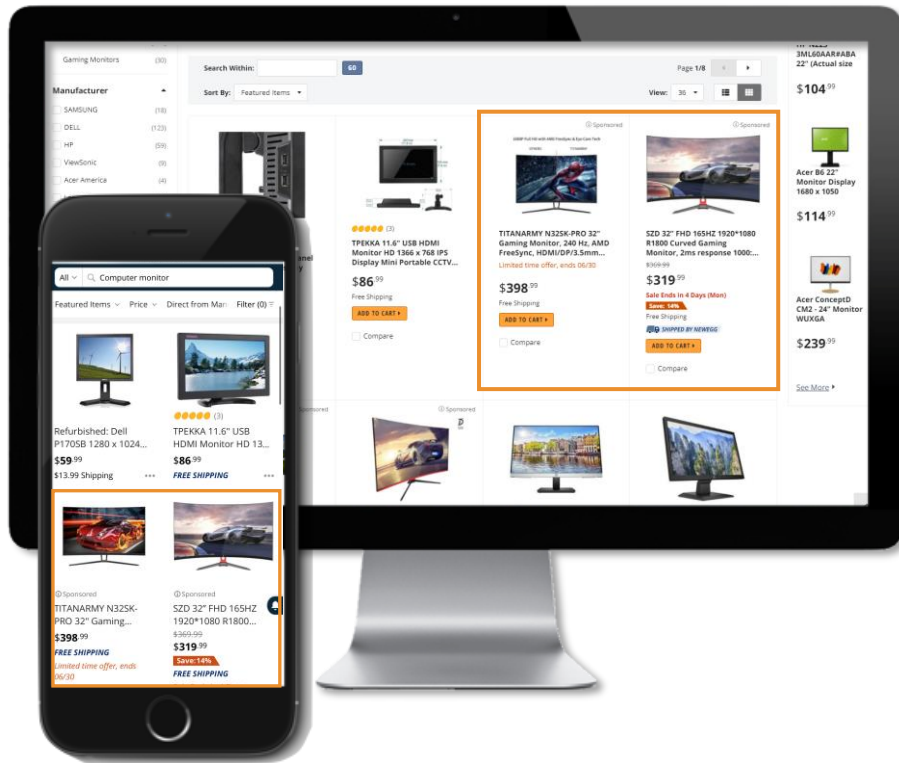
Gaming Monitors (30)

Manufacturer

SAMSUNG (18)
DELL (123)
HP (59)
ViewSonic (9)
Acer America (4)

Search Within: GO

Sort By: Featured Items

Page 1/8

View: 36

Sponsored

Sponsored

(3)

TPEKKA 11.6" USB HDMI Monitor HD 1366 x 768 IPS Display Mini Portable CCTV...

$86.99

Free Shipping

ADD TO CART ▸

Compare

TITANARMY N32SK-PRO 32" Gaming Monitor, 240 Hz, AMD FreeSync, HDMI/DP/3.5mm...

Limited time offer, ends 06/30

$398.99

Free Shipping

ADD TO CART ▸

Compare

SZD 32" FHD 165HZ 1920*1080 R1800 Curved Gaming Monitor, 2ms response 1000:...

$369.99

$319.99

Sale Ends in 4 Days (Mon)

Save: 14%

Free Shipping

SHIPPED BY NEWEGG

ADD TO CART ▸

Compare

3ML60AAR#ABA 22" (Actual size

$104.99

Acer B6 22" Monitor Display 1680 x 1050

$114.99

Acer ConceptD CM2 - 24" Monitor WUXGA

$239.99

See More ▸

Sponsored

Sponsored

All Computer monitor

Featured Items Price Direct from Man Filter (0)

Refurbished: Dell P170SB 1280 x 1024...

$59.99

$13.99 Shipping

(3)

TPEKKA 11.6" USB HDMI Monitor HD 13...

$86.99

FREE SHIPPING

Sponsored

TITANARMY N32SK-PRO 32" Gaming...

$398.99

FREE SHIPPING

Limited time offer, ends 06/30

Sponsored

SZD 32" FHD 165HZ 1920*1080 R1800...

$369.99

$319.99

Save: 14%

FREE SHIPPING